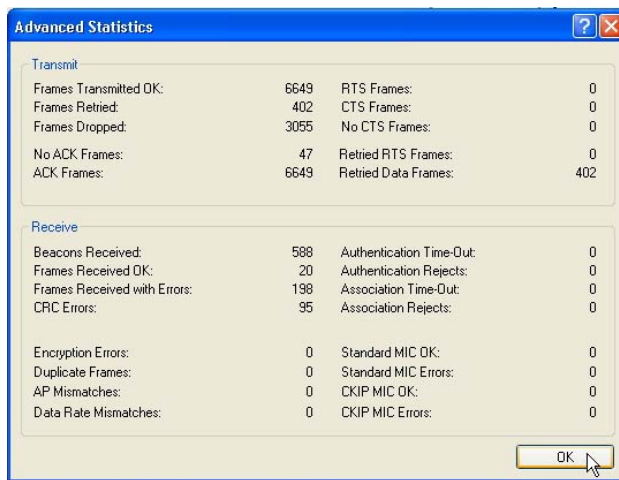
Advanced Statistics

Transmit

| | | | |
|---|---|---|---|
| Frames Transmitted OK: | 6649 | RTS Frames: | 0 |
| Frames Retried: | 402 | CTS Frames: | 0 |
| Frames Dropped: | 3055 | No CTS Frames: | 0 |
| No ACK Frames: | 47 | Retried RTS Frames: | 0 |
| ACK Frames: | 6649 | Retried Data Frames: | 402 |

Receive

| | | | |
|---|---|---|---|
| Beacons Received: | 588 | Authentication Time-Out: | 0 |
| Frames Received OK: | 20 | Authentication Rejects: | 0 |
| Frames Received with Errors: | 198 | Association Time-Out: | 0 |
| CRC Errors: | 95 | Association Rejects: | 0 |
| Encryption Errors: | 0 | Standard MIC OK: | 0 |
| Duplicate Frames: | 0 | Standard MIC Errors: | 0 |
| AP Mismatches: | 0 | CKIP MIC OK: | 0 |
| Data Rate Mismatches: | 0 | CKIP MIC Errors: | 0 |

OK